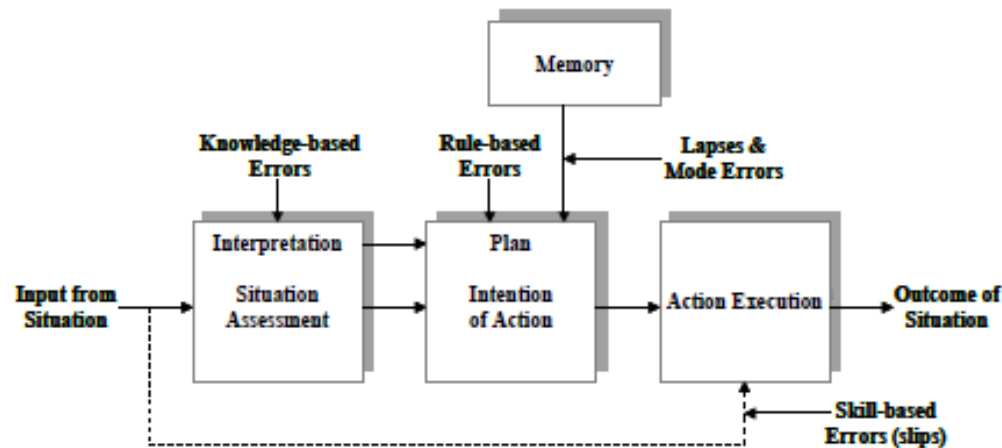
Memory

Knowledge-based Errors

Rule-based Errors

Lapses & Mode Errors

Interpretation

Situation Assessment

Plan

Intention of Action

Action Execution

Input from Situation

Outcome of Situation

Skill-based Errors (slips)